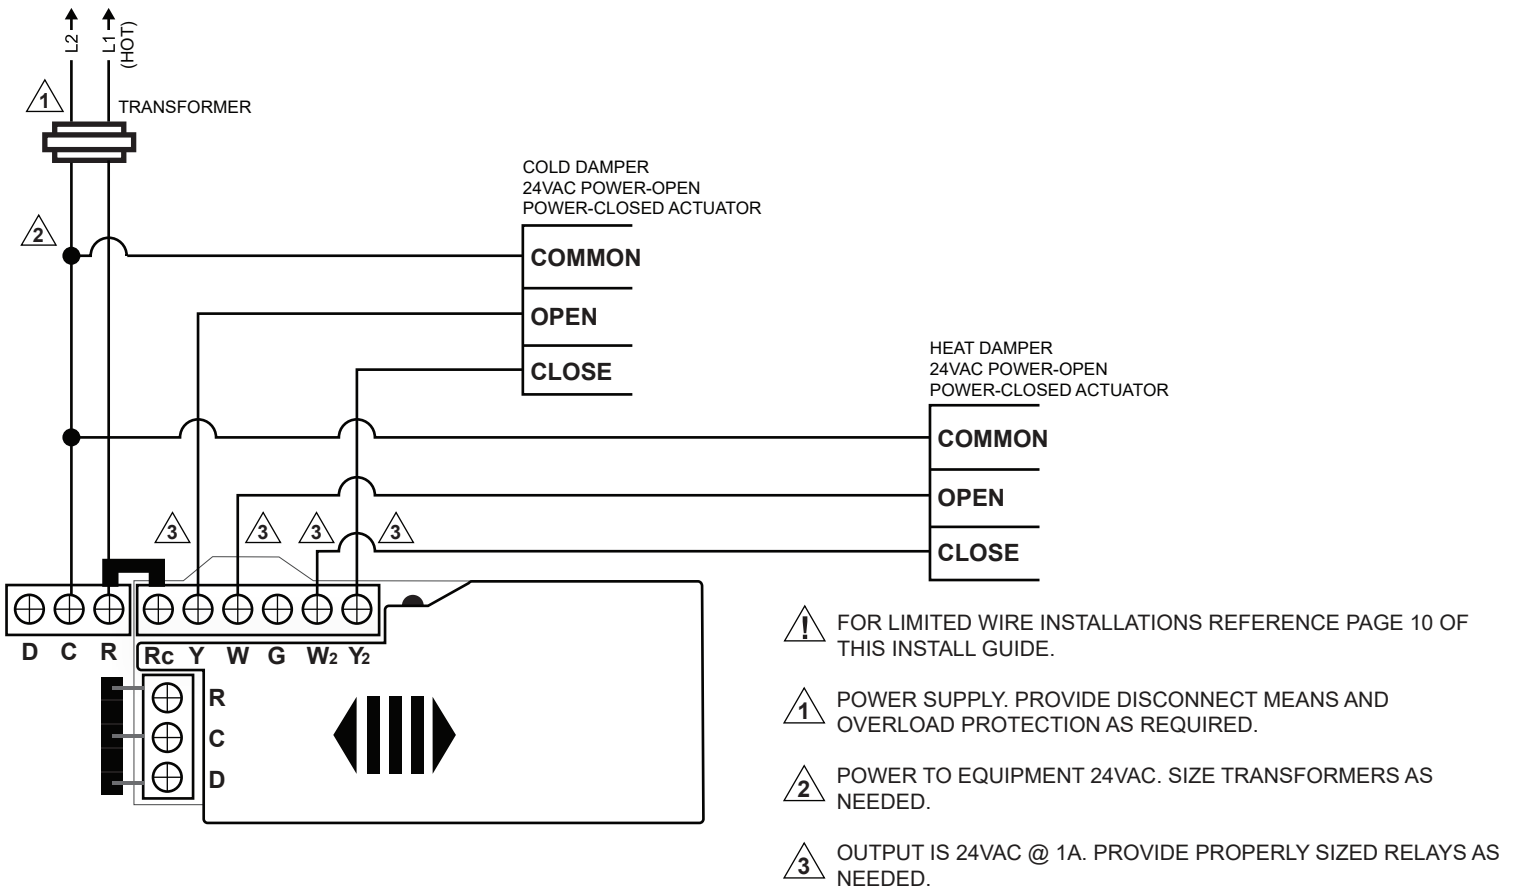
L2

L1 (HOT)

1

TRANSFORMER

2

COLD DAMPER
24VAC POWER-OPEN
POWER-CLOSED ACTUATOR

COMMON

OPEN

CLOSE

HEAT DAMPER
24VAC POWER-OPEN
POWER-CLOSED ACTUATOR

COMMON

OPEN

CLOSE

3 3 3 3

D C R Rc Y W G W$_2$ Y$_2$

R
C
D

! FOR LIMITED WIRE INSTALLATIONS REFERENCE PAGE 10 OF THIS INSTALL GUIDE.

1 POWER SUPPLY. PROVIDE DISCONNECT MEANS AND OVERLOAD PROTECTION AS REQUIRED.

2 POWER TO EQUIPMENT 24VAC. SIZE TRANSFORMERS AS NEEDED.

3 OUTPUT IS 24VAC @ 1A. PROVIDE PROPERLY SIZED RELAYS AS NEEDED.